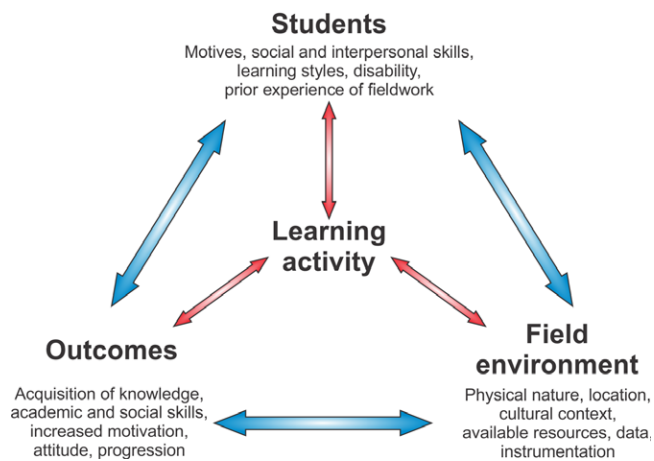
Students
Motives, social and interpersonal skills, learning styles, disability, prior experience of fieldwork

Learning activity

Outcomes
Acquisition of knowledge, academic and social skills, increased motivation, attitude, progression

Field environment
Physical nature, location, cultural context, available resources, data, instrumentation